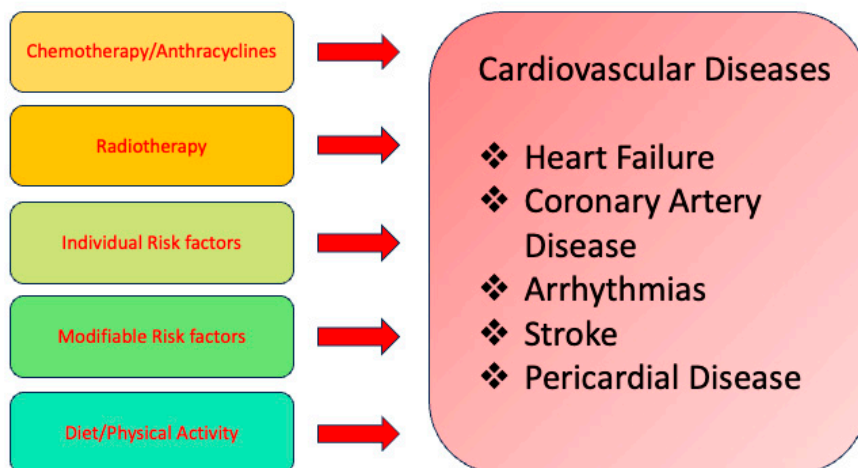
Chemotherapy/Anthracyclines

Radiotherapy

Individual Risk factors

Modifiable Risk factors

Diet/Physical Activity

Cardiovascular Diseases

❖ Heart Failure
❖ Coronary Artery Disease
❖ Arrhythmias
❖ Stroke
❖ Pericardial Disease